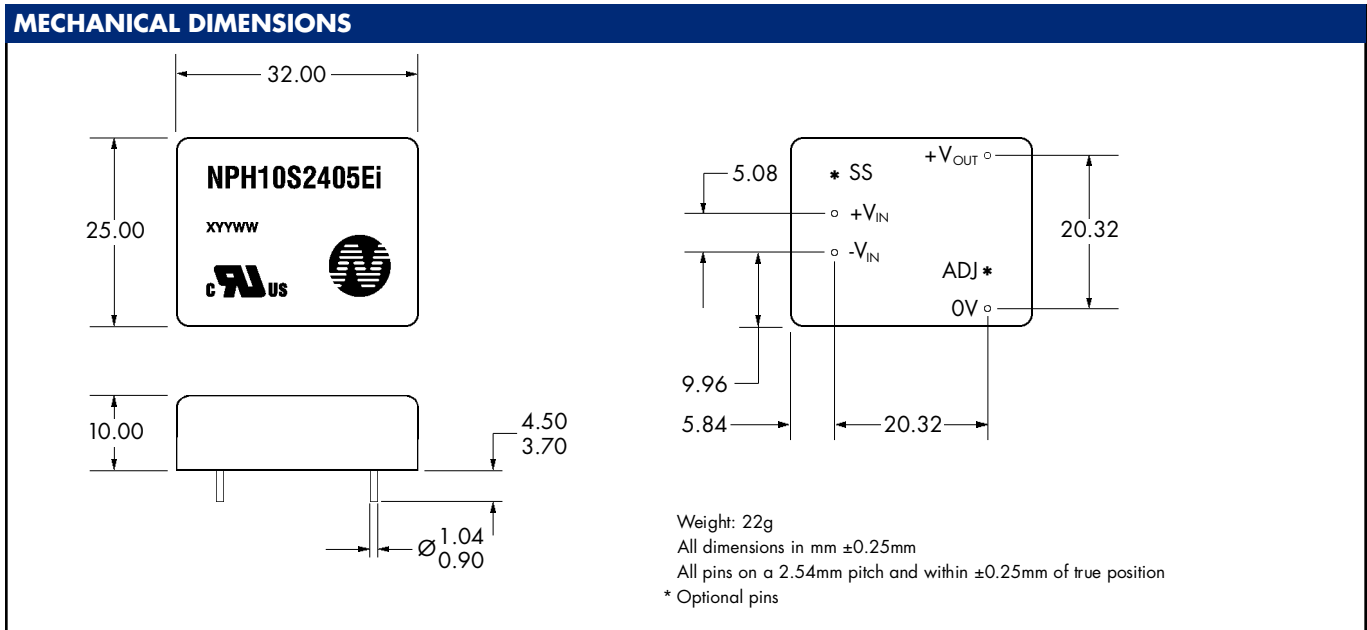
MECHANICAL DIMENSIONS

32.00

25.00

NPH10S2405Ei

XYYWW

c US

10.00

4.50
3.70

$\varnothing$1.04
0.90

5.08

* SS

+V$_{OUT}$

+V$_{IN}$

-V$_{IN}$

20.32

ADJ *

0V

9.96

5.84

20.32

Weight: 22g
All dimensions in mm ±0.25mm
All pins on a 2.54mm pitch and within ±0.25mm of true position
* Optional pins